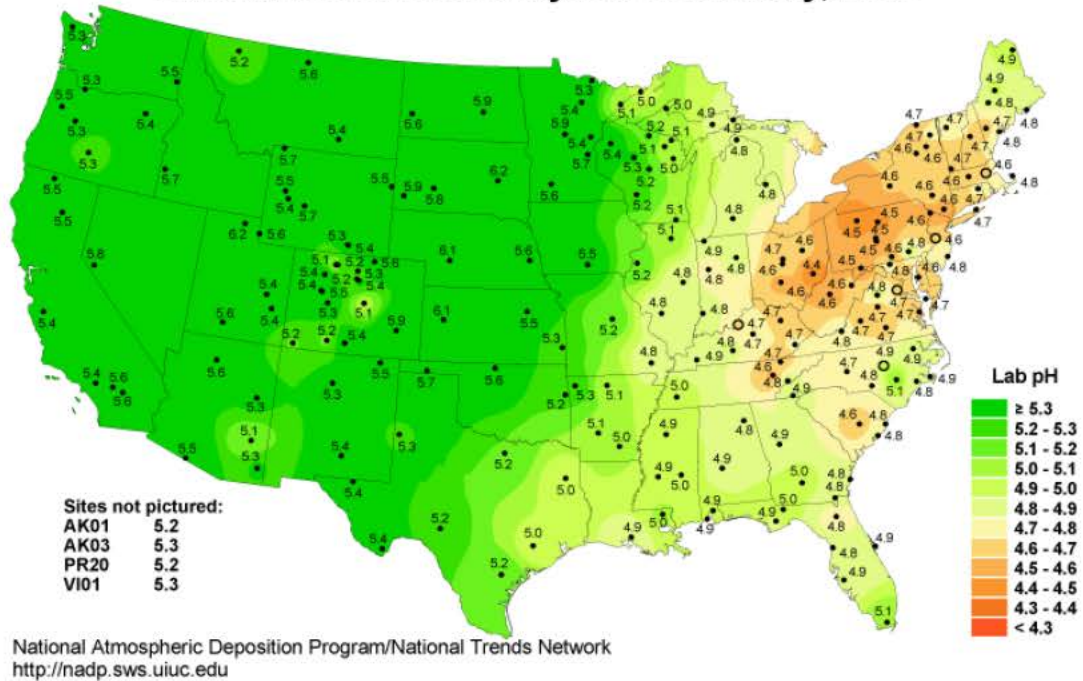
Sites not pictured:
AK01 5.2
AK03 5.3
PR20 5.2
VI01 5.3

Lab pH
≥ 5.3
5.2 - 5.3
5.1 - 5.2
5.0 - 5.1
4.9 - 5.0
4.8 - 4.9
4.7 - 4.8
4.6 - 4.7
4.5 - 4.6
4.4 - 4.5
4.3 - 4.4
< 4.3

National Atmospheric Deposition Program/National Trends Network
http://nadp.sws.uiuc.edu